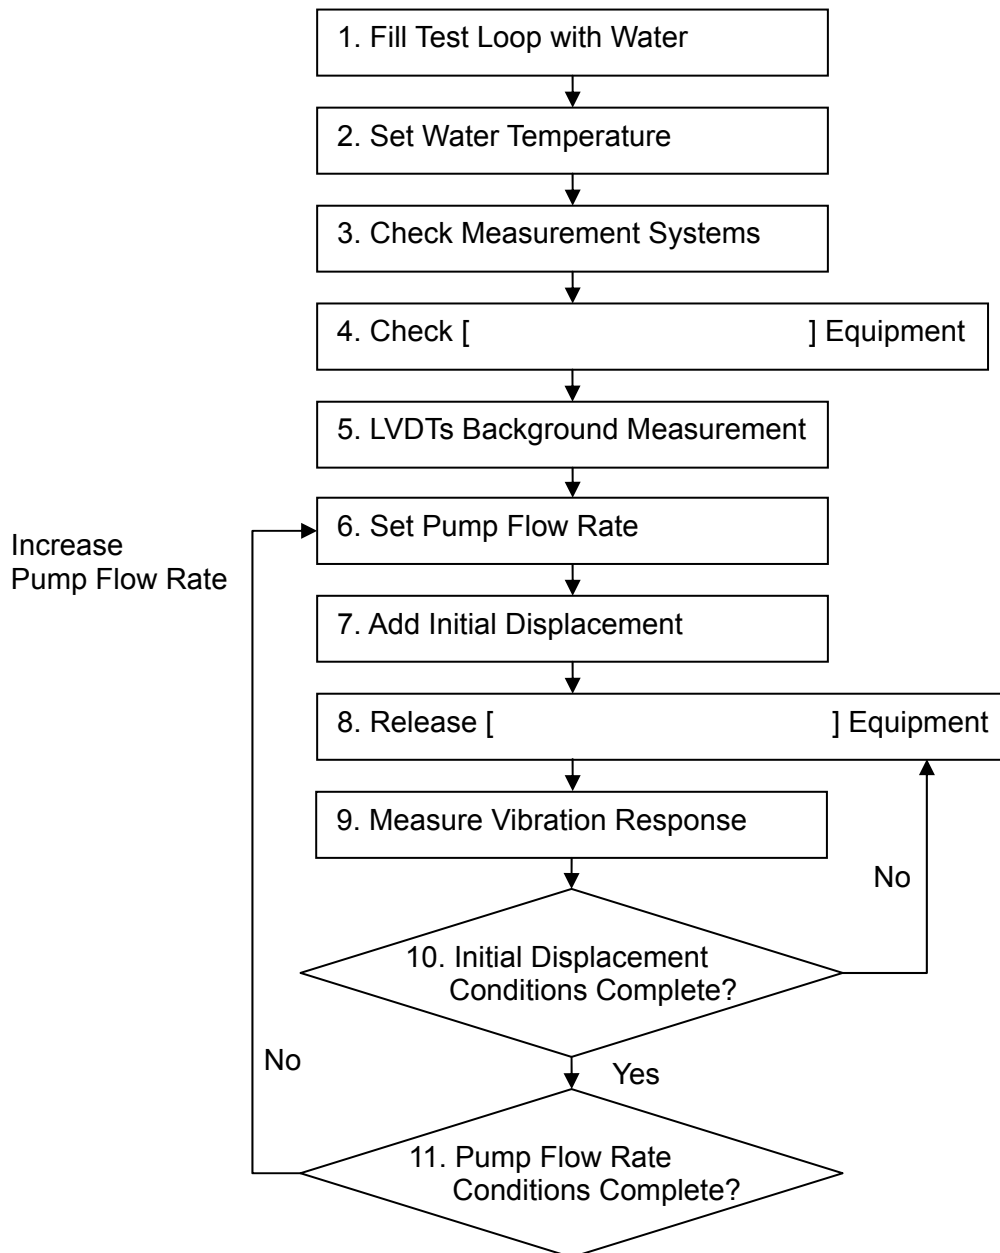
1. Fill Test Loop with Water

2. Set Water Temperature

3. Check Measurement Systems

4. Check [ ] Equipment

5. LVDTs Background Measurement

Increase Pump Flow Rate

6. Set Pump Flow Rate

7. Add Initial Displacement

8. Release [ ] Equipment

9. Measure Vibration Response

No

10. Initial Displacement Conditions Complete?

No

Yes

11. Pump Flow Rate Conditions Complete?